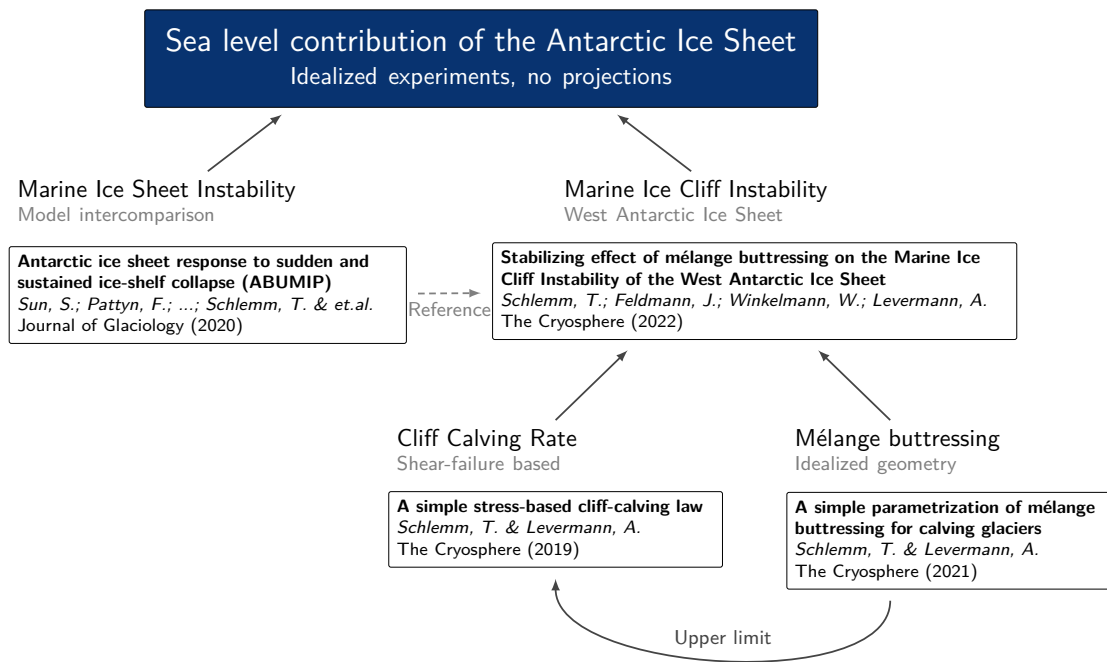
Sea level contribution of the Antarctic Ice Sheet
Idealized experiments, no projections

Marine Ice Sheet Instability
Model intercomparison

**Antarctic ice sheet response to sudden and sustained ice-shelf collapse (ABUMIP)**
*Sun, S.; Pattyn, F.; ...; Schlemm, T. & et.al.*
Journal of Glaciology (2020)

Reference

Marine Ice Cliff Instability
West Antarctic Ice Sheet

**Stabilizing effect of mélange buttressing on the Marine Ice Cliff Instability of the West Antarctic Ice Sheet**
*Schlemm, T.; Feldmann, J.; Winkelmann, W.; Levermann, A.*
The Cryosphere (2022)

Cliff Calving Rate
Shear-failure based

**A simple stress-based cliff-calving law**
*Schlemm, T. & Levermann, A.*
The Cryosphere (2019)

Mélange buttressing
Idealized geometry

**A simple parametrization of mélange buttressing for calving glaciers**
*Schlemm, T. & Levermann, A.*
The Cryosphere (2021)

Upper limit